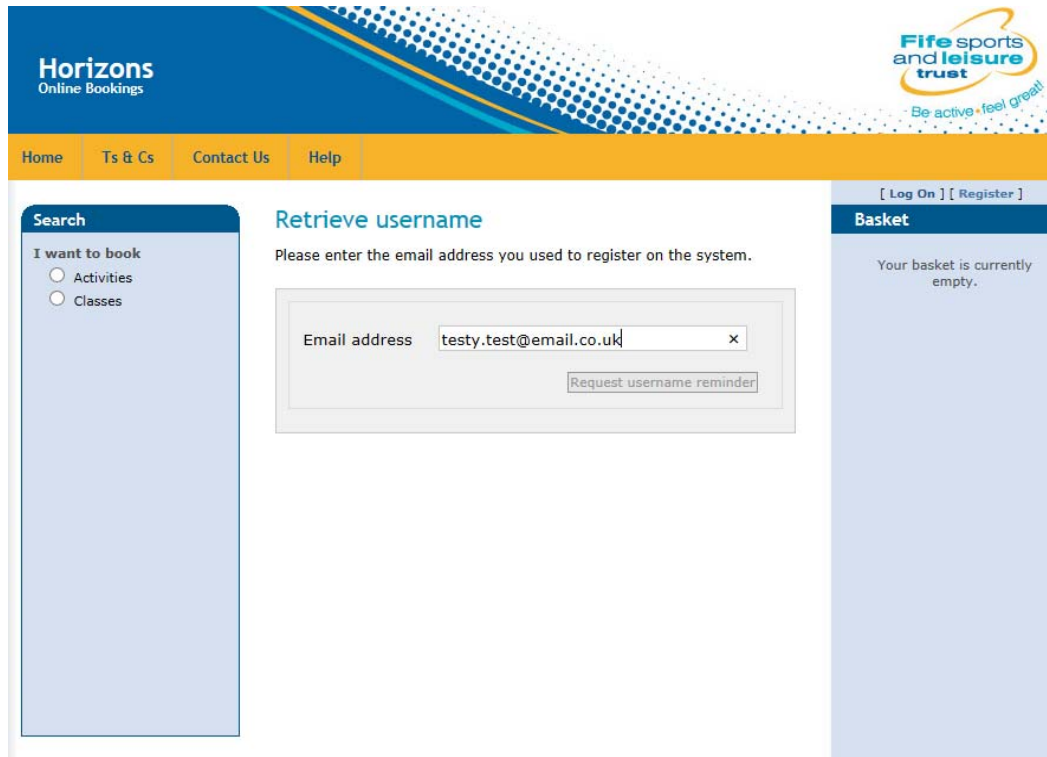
Horizons
Online Bookings

Fife sports and leisure trust
Be active • feel great!

Home | Ts & Cs | Contact Us | Help

[ Log On ] [ Register ]

Search
I want to book
Activities
Classes

Retrieve username
Please enter the email address you used to register on the system.

Email address testy.test@email.co.uk ×
Request username reminder

Basket
Your basket is currently empty.